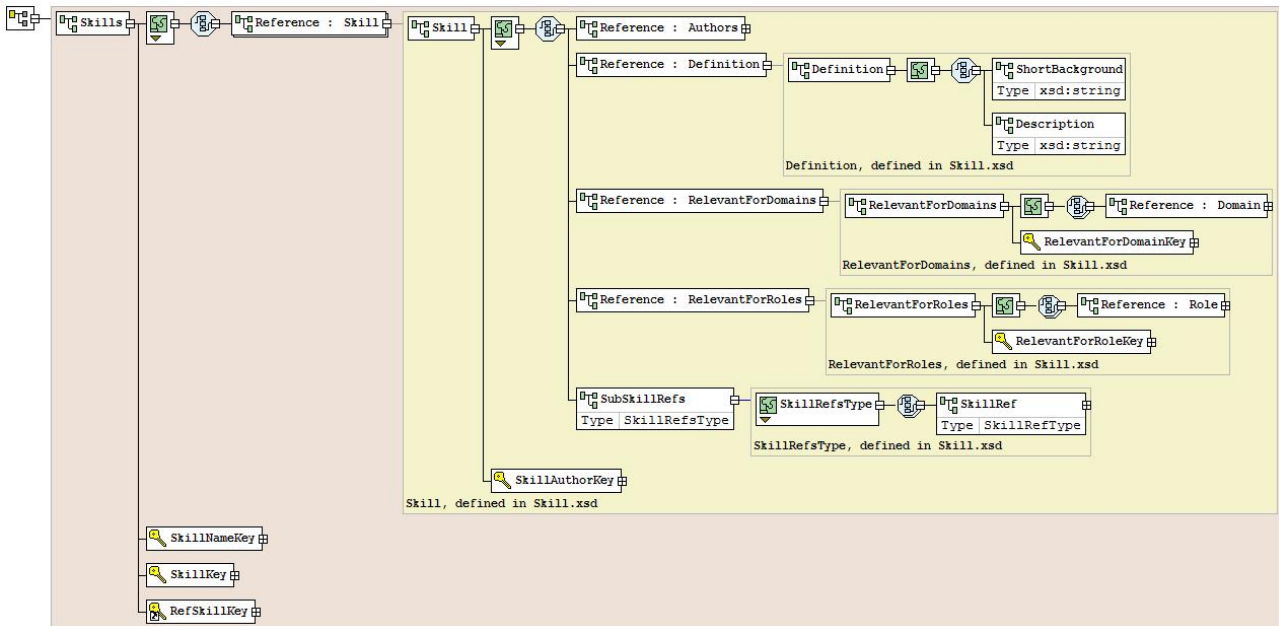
Skills

Reference : Skill

Skill

Reference : Authors

Reference : Definition

Definition

ShortBackground
Type xsd:string

Description
Type xsd:string

Definition, defined in Skill.xsd

Reference : RelevantForDomains

RelevantForDomains

Reference : Domain

RelevantForDomainKey

RelevantForDomains, defined in Skill.xsd

Reference : RelevantForRoles

RelevantForRoles

Reference : Role

RelevantForRoleKey

RelevantForRoles, defined in Skill.xsd

SubSkillRefs
Type SkillRefsType

SkillRefsType

SkillRef
Type SkillRefType

SkillRefsType, defined in Skill.xsd

SkillAuthorKey

Skill, defined in Skill.xsd

SkillNameKey

SkillKey

RefSkillKey